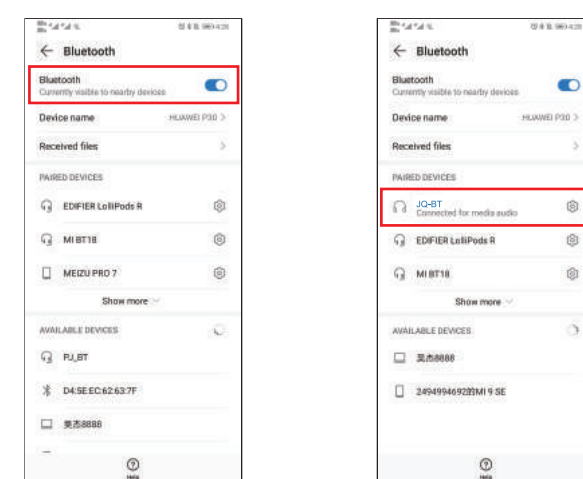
Bluetooth

Bluetooth
Currently visible to nearby devices

Device name HUAWEI P30

Received files

PAIRED DEVICES

EDIFIER LolliPods R

MI BT18

MEIZU PRO 7

Show more

AVAILABLE DEVICES

PJ_BT

D4:5E:EC:62:63:7F

美杰8888

Help

Bluetooth

Bluetooth
Currently visible to nearby devices

Device name HUAWEI P30

Received files

PAIRED DEVICES

JQ-BT
Connected for media audio

EDIFIER LolliPods R

MI BT18

Show more

AVAILABLE DEVICES

美杰8888

24949946928MI 9 SE

Help